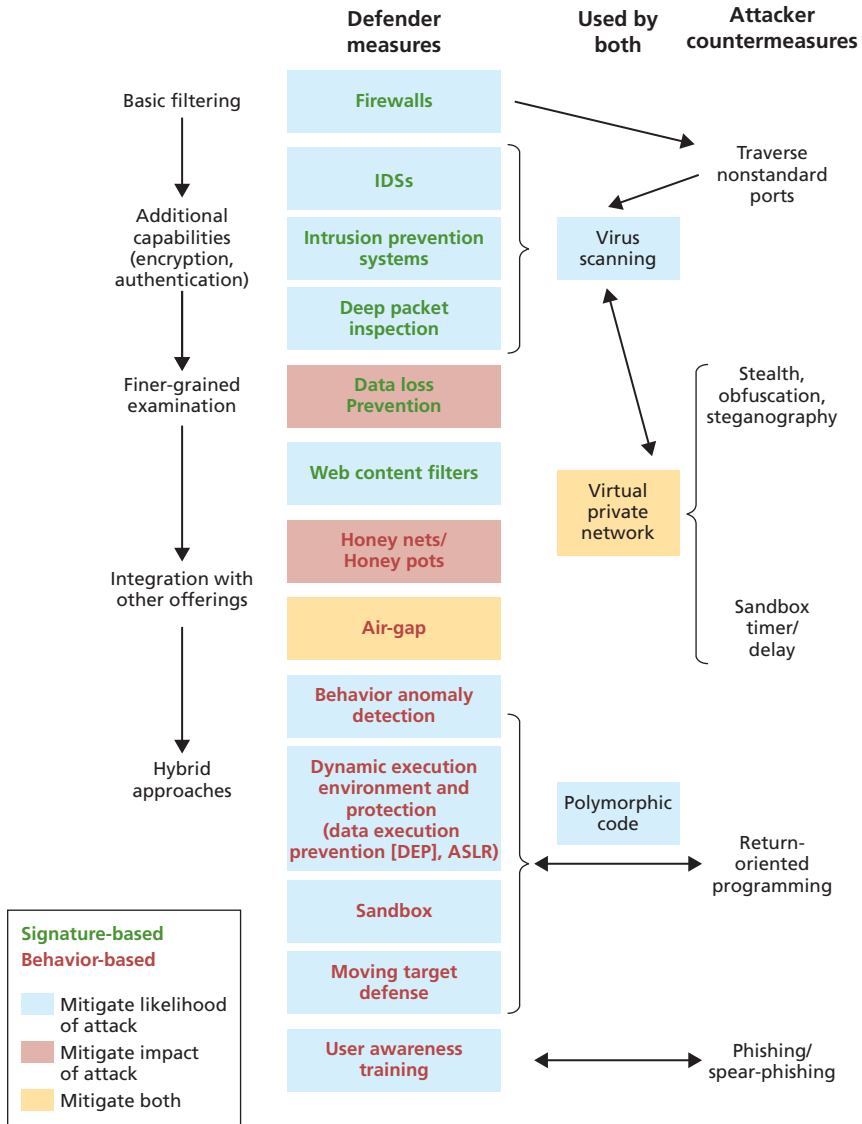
Defender measures

Used by both

Attacker countermeasures

Basic filtering

Firewalls

Traverse nonstandard ports

IDSs

Additional capabilities (encryption, authentication)

Intrusion prevention systems

Virus scanning

Deep packet inspection

Finer-grained examination

Data loss Prevention

Stealth, obfuscation, steganography

Web content filters

Virtual private network

Honey nets/ Honey pots

Integration with other offerings

Air-gap

Sandbox timer/ delay

Behavior anomaly detection

Hybrid approaches

Dynamic execution environment and protection (data execution prevention [DEP], ASLR)

Polymorphic code

Return-oriented programming

Sandbox

Moving target defense

User awareness training

Phishing/ spear-phishing

Signature-based
Behavior-based

Mitigate likelihood of attack
Mitigate impact of attack
Mitigate both